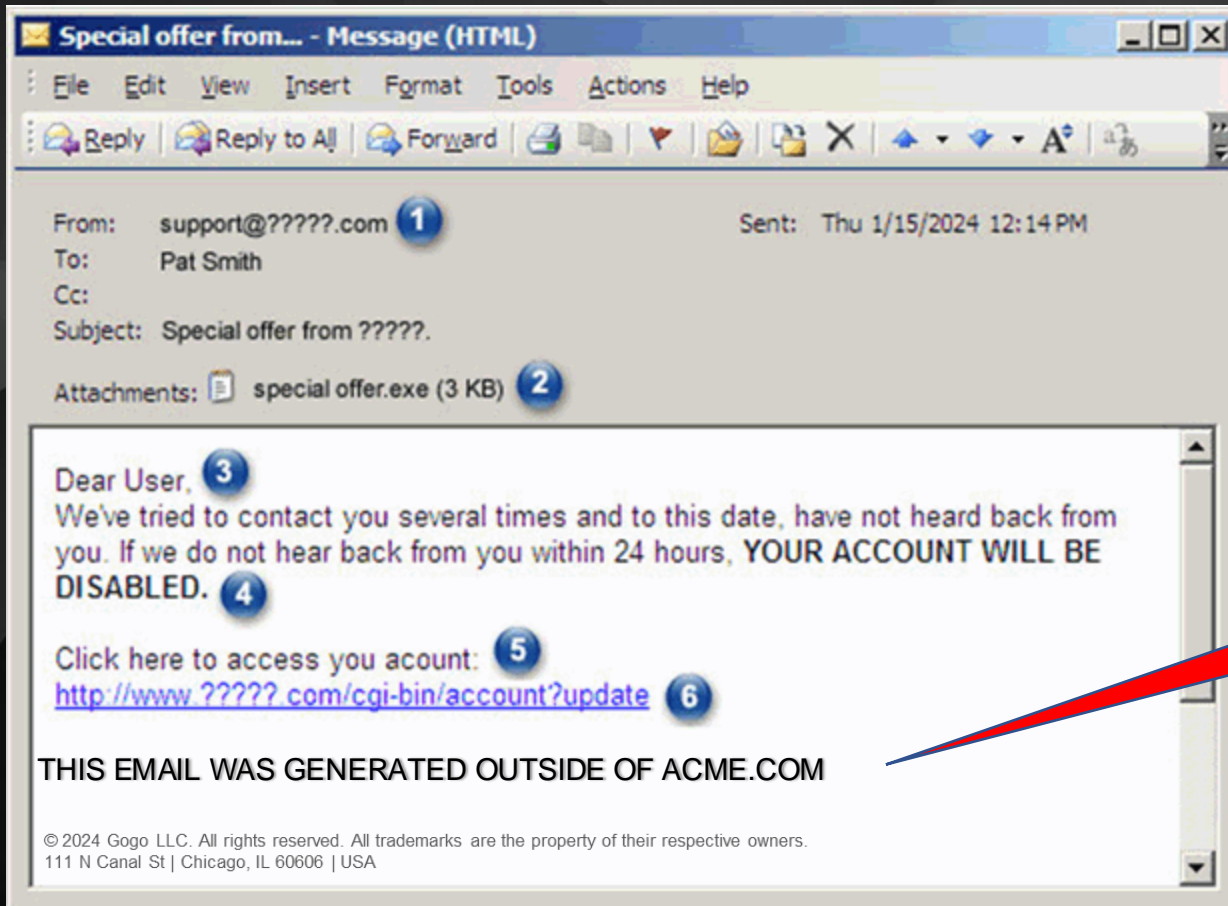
Special offer from... - Message (HTML)

File Edit View Insert Format Tools Actions Help

Reply | Reply to All | Forward

From: support@?????.com 1
To: Pat Smith
Cc:
Subject: Special offer from ?????.

Sent: Thu 1/15/2024 12:14 PM

Attachments: special offer.exe (3 KB) 2

Dear User, 3
We've tried to contact you several times and to this date, have not heard back from you. If we do not hear back from you within 24 hours, YOUR ACCOUNT WILL BE DISABLED. 4

Click here to access you acount: 5
http://www.?????.com/cgi-bin/account?update 6

THIS EMAIL WAS GENERATED OUTSIDE OF ACME.COM

© 2024 Gogo LLC. All rights reserved. All trademarks are the property of their respective owners.
111 N Canal St | Chicago, IL 60606 | USA